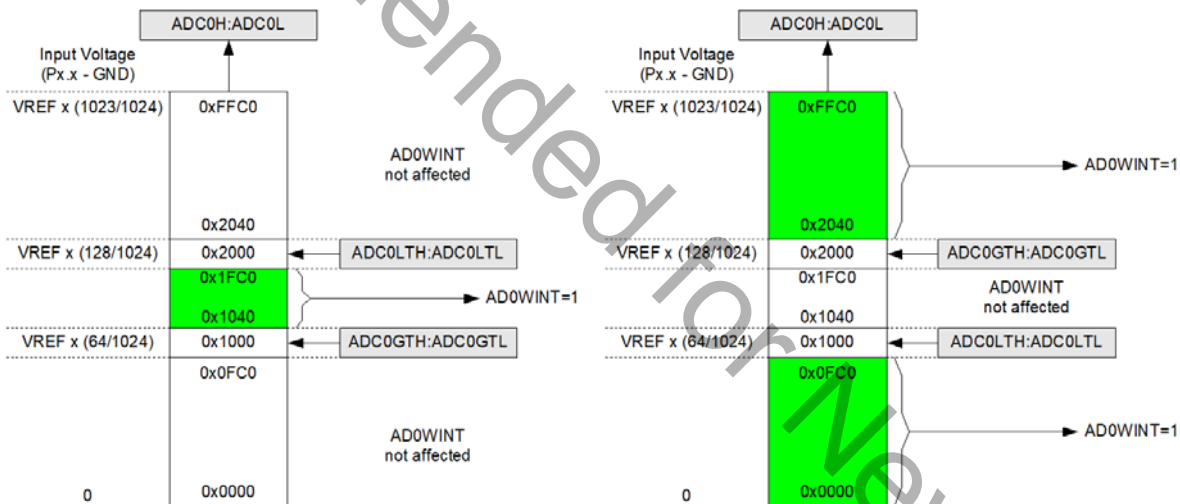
ADC0H:ADC0L

Input Voltage (Px.x - GND)

VREF x (1023/1024)
0xFFC0

AD0WINT not affected

0x2040

VREF x (128/1024)
0x2000
ADC0LTH:ADC0LTL

0x1FC0
AD0WINT=1
0x1040

VREF x (64/1024)
0x1000
ADC0GTH:ADC0GTL

0x0FC0

AD0WINT not affected

0
0x0000

ADC0H:ADC0L

Input Voltage (Px.x - GND)

VREF x (1023/1024)
0xFFC0

AD0WINT=1

0x2040

VREF x (128/1024)
0x2000
ADC0GTH:ADC0GTL

0x1FC0
AD0WINT not affected
0x1040

VREF x (64/1024)
0x1000
ADC0LTH:ADC0LTL

0x0FC0

AD0WINT=1

0
0x0000

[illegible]ended for Ne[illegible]